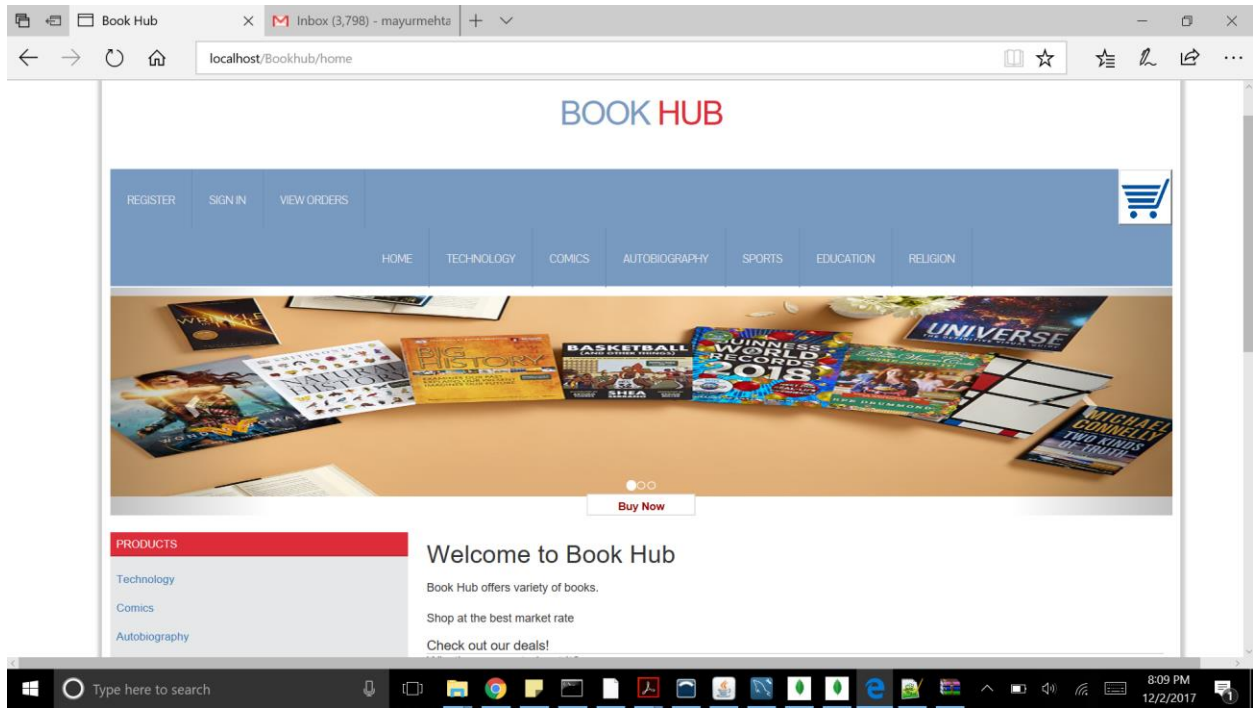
Book Hub
Inbox (3,798) - mayurmehta
localhost/Bookhub/home

BOOK HUB

REGISTER SIGN IN VIEW ORDERS

HOME TECHNOLOGY COMICS AUTOBIOGRAPHY SPORTS EDUCATION RELIGION

WRINKLE
NATURAL HISTORY
BIG HISTORY
BASKETBALL (AND OTHER THINGS)
SHEA
GUINNESS WORLD RECORDS 2018
UNIVERSE
MICHAEL CONNELLY TWO KINDS OF TRUTH

Buy Now

PRODUCTS
Technology
Comics
Autobiography

Welcome to Book Hub

Book Hub offers variety of books.

Shop at the best market rate

Check out our deals!

Type here to search
8:09 PM
12/2/2017